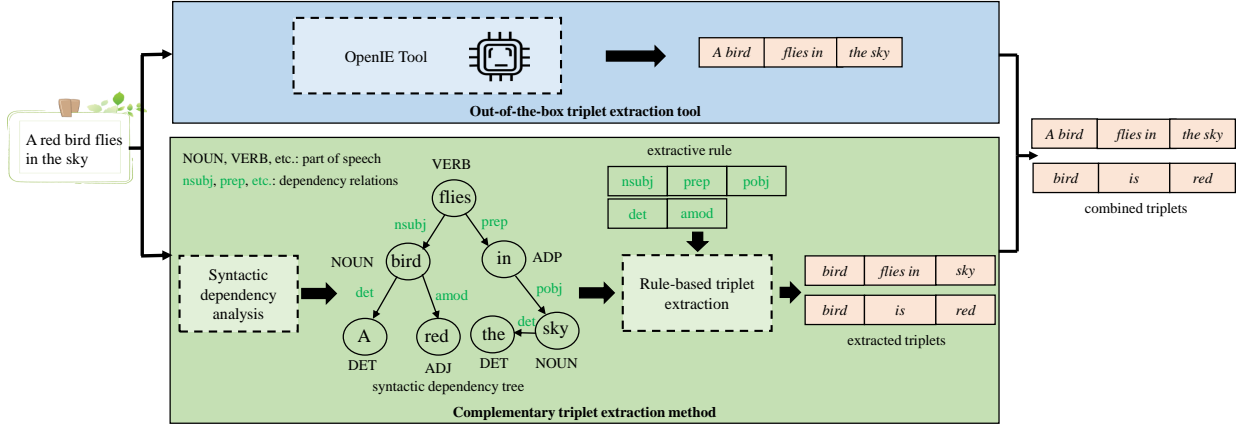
A red bird flies in the sky

OpenIE Tool

| A bird | flies in | the sky |
|---|---|---|

Out-of-the-box triplet extraction tool

NOUN, VERB, etc.: part of speech

nsubj, prep, etc.: dependency relations

VERB

flies

nsubj

prep

NOUN

bird

in

ADP

det

amod

pobj

A

red

the

det

sky

DET

ADJ

DET

NOUN

syntactic dependency tree

Syntactic dependency analysis

extractive rule

| nsubj | prep | pobj |
|---|---|---|

| det | amod |
|---|---|

Rule-based triplet extraction

| bird | flies in | sky |
|---|---|---|

| bird | is | red |
|---|---|---|

extracted triplets

Complementary triplet extraction method

| A bird | flies in | the sky |
|---|---|---|

| bird | is | red |
|---|---|---|

combined triplets